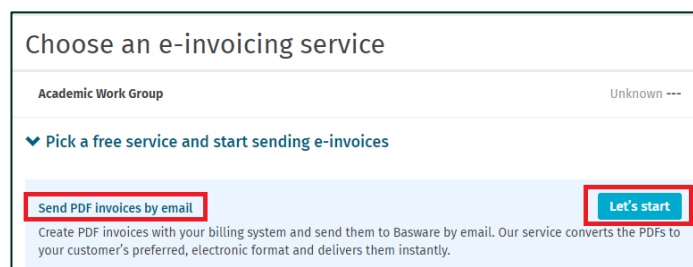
Choose an e-invoicing service

Academic Work Group

Unknown ---

Pick a free service and start sending e-invoices

Send PDF invoices by email

Let's start

Create PDF invoices with your billing system and send them to Basware by email. Our service converts the PDFs to your customer's preferred, electronic format and delivers them instantly.